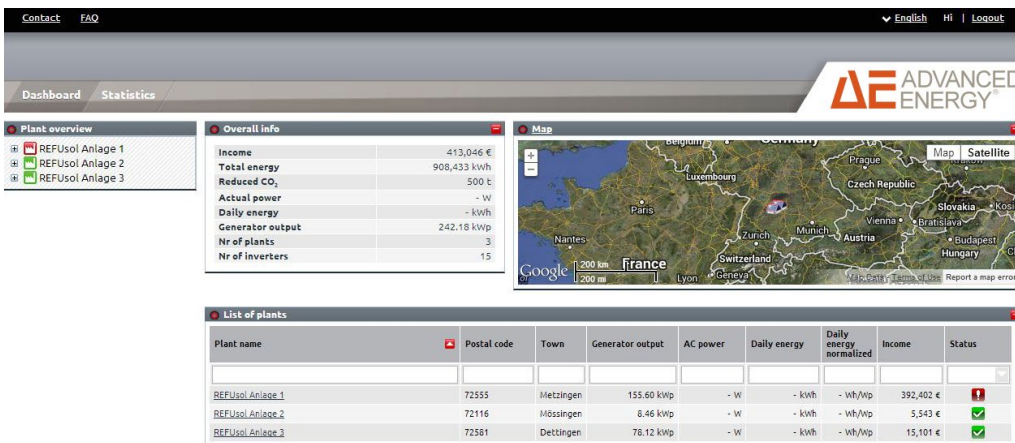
Contact FAQ

English Hi | Logout

Dashboard Statistics

ADVANCED ENERGY®

Plant overview

REFUsol Anlage 1
REFUsol Anlage 2
REFUsol Anlage 3

Overall info

| Income | 413,046 € |
|---|---|
| Total energy | 908,433 kWh |
| Reduced $CO_2$ | 500 t |
| Actual power | - W |
| Daily energy | - kWh |
| Generator output | 242.18 kWp |
| Nr of plants | 3 |
| Nr of inverters | 15 |

Map

Map Satellite

Belgium Germany Prague Luxembourg Czech Republic Paris Slovakia Vienna Bratislava Munich Zurich Austria Nantes Budapest Switzerland Hungary France Lyon Geneva Google 200 km 200 mi Map Data Terms of Use Report a map error

List of plants

| Plant name | Postal code | Town | Generator output | AC power | Daily energy | Daily energy normalized | Income | Status |
|---|---|---|---|---|---|---|---|---|
| REFUsol Anlage 1 | 72555 | Metzingen | 155.60 kWp | - W | - kWh | - Wh/Wp | 392,402 € | |
| REFUsol Anlage 2 | 72116 | Mössingen | 8.46 kWp | - W | - kWh | - Wh/Wp | 5,543 € | |
| REFUsol Anlage 3 | 72581 | Dettingen | 78.12 kWp | - W | - kWh | - Wh/Wp | 15,101 € | |